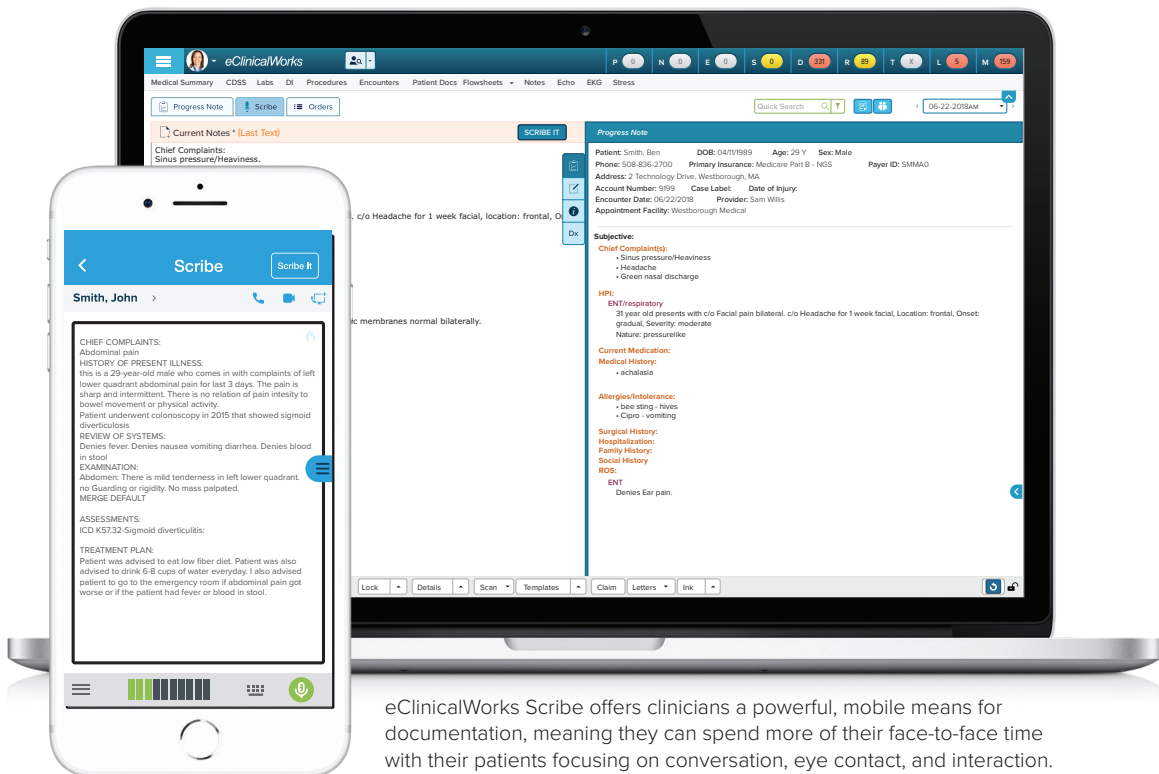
eClinicalWorks

P 0 N 0 E 0 S 0 D 331 R 89 T X L 5 M 159

Medical Summary CDSS Labs DI Procedures Encounters Patient Docs Flowsheets Notes Echo EKG Stress

Progress Note Scribe Orders

Quick Search

06-22-2018AM

Current Notes * (Last Text)

SCRIBE IT

Chief Complaints:
Sinus pressure/Heaviness.

l. c/o Headache for 1 week facial, location: frontal, O

ic membranes normal bilaterally.

Dx

Progress Note

Patient: Smith, Ben DOB: 04/11/1989 Age: 29 Y Sex: Male
Phone: 508-836-2700 Primary Insurance: Medicare Part B - NGS Payer ID: SMMA0
Address: 2 Technology Drive, Westborough, MA
Account Number: 9199 Case Label: Date of Injury:
Encounter Date: 06/22/2018 Provider: Sam Willis
Appointment Facility: Westborough Medical

Subjective:
Chief Complaint(s):
• Sinus pressure/Heaviness
• Headache
• Green nasal discharge

HPI:
ENT/respiratory
31 year old presents with c/o Facial pain bilateral. c/o Headache for 1 week facial, Location: frontal, Onset: gradual, Severity: moderate
Nature: pressurelike

Current Medication:
Medical History:
• achalasia

Allergies/Intolerance:
• bee sting - hives
• Cipro - vomiting

Surgical History:
Hospitalization:
Family History:
Social History
ROS:
ENT
Denies Ear pain.

Lock Details Scan Templates Claim Letters Ink

Scribe
Scribe It

Smith, John

CHIEF COMPLAINTS:
Abdominal pain
HISTORY OF PRESENT ILLNESS:
this is a 29-year-old male who comes in with complaints of left lower quadrant abdominal pain for last 3 days. The pain is sharp and intermittent. There is no relation of pain intesity to bowel movement or physical activity.
Patient underwent colonoscopy in 2015 that showed sigmoid diverticulosis
REVIEW OF SYSTEMS:
Denies fever. Denies nausea vomiting diarrhea. Denies blood in stool
EXAMINATION:
Abdomen: There is mild tenderness in left lower quadrant. no Guarding or rigidity. No mass palpated.
MERGE DEFAULT

ASSESSMENTS:
ICD K57.32-Sigmoid diverticulitis:

TREATMENT PLAN:
Patient was advised to eat low fiber diet. Patient was also advised to drink 6-8 cups of water everyday. I also advised patient to go to the emergency room if abdominal pain got worse or if the patient had fever or blood in stool.

eClinicalWorks Scribe offers clinicians a powerful, mobile means for documentation, meaning they can spend more of their face-to-face time with their patients focusing on conversation, eye contact, and interaction.